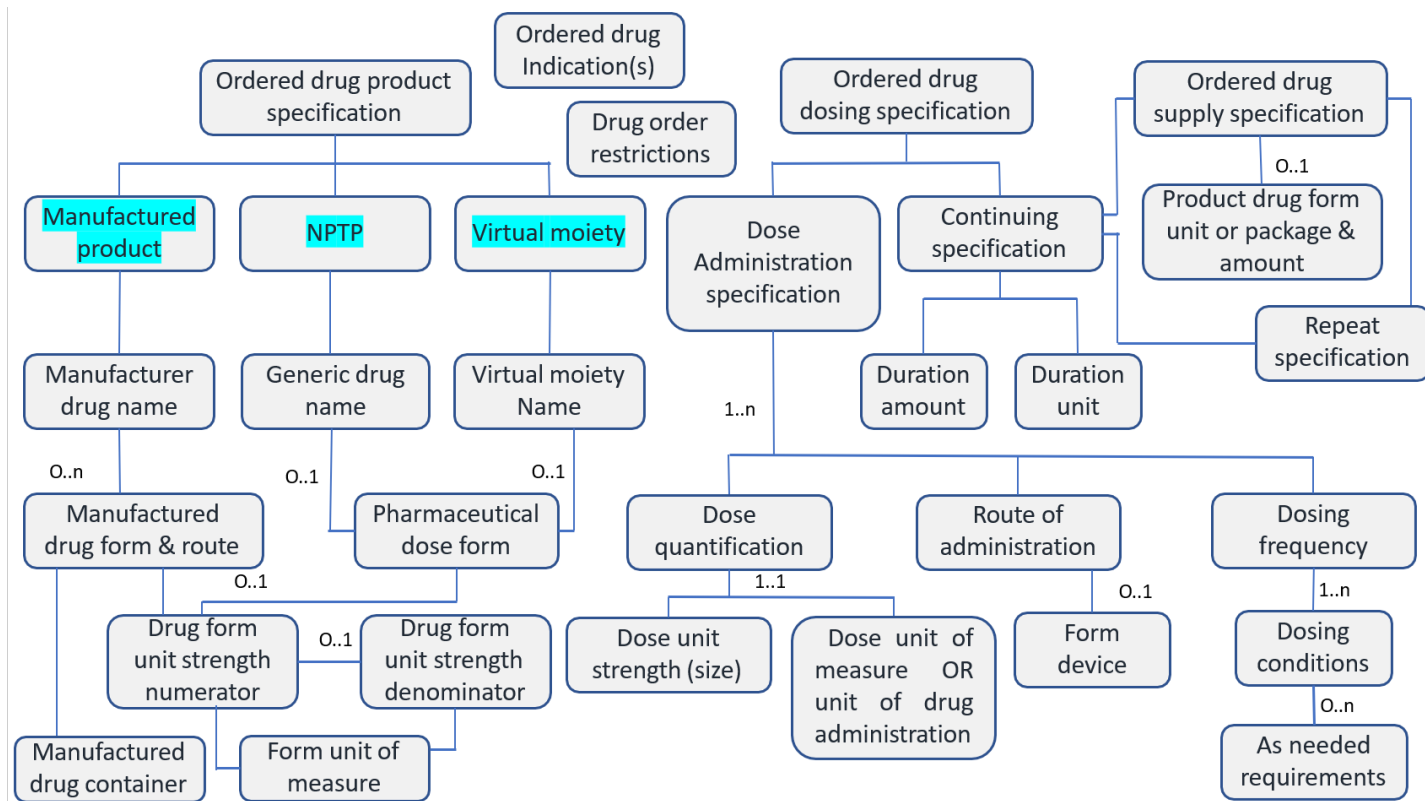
Ordered drug Indication(s)

Ordered drug product specification

Drug order restrictions

Ordered drug dosing specification

Ordered drug supply specification

O..1

Manufactured product

NPTP

Virtual moiety

Dose Administration specification

Continuing specification

Product drug form unit or package & amount

Repeat specification

Manufacturer drug name

Generic drug name

Virtual moiety Name

Duration amount

Duration unit

1..n

O..n

O..1

O..1

Manufactured drug form & route

Pharmaceutical dose form

Dose quantification

Route of administration

Dosing frequency

O..1

1..1

O..1

1..n

Drug form unit strength numerator

O..1

Drug form unit strength denominator

Dose unit strength (size)

Dose unit of measure OR unit of drug administration

Form device

Dosing conditions

O..n

Manufactured drug container

Form unit of measure

As needed requirements